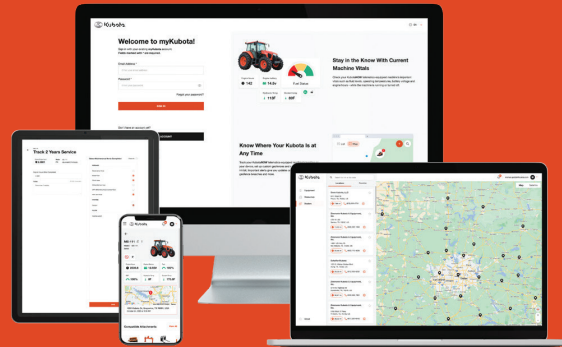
Kubota

Welcome to myKubota!

Email Address

Password

Forgot your password?

Sign In

Stay in the Know With Current Machine Vitals

Know Where Your Kubota Is at Any Time

Track 2 Years Service

Kubota

Compatible Attachments

Kubota